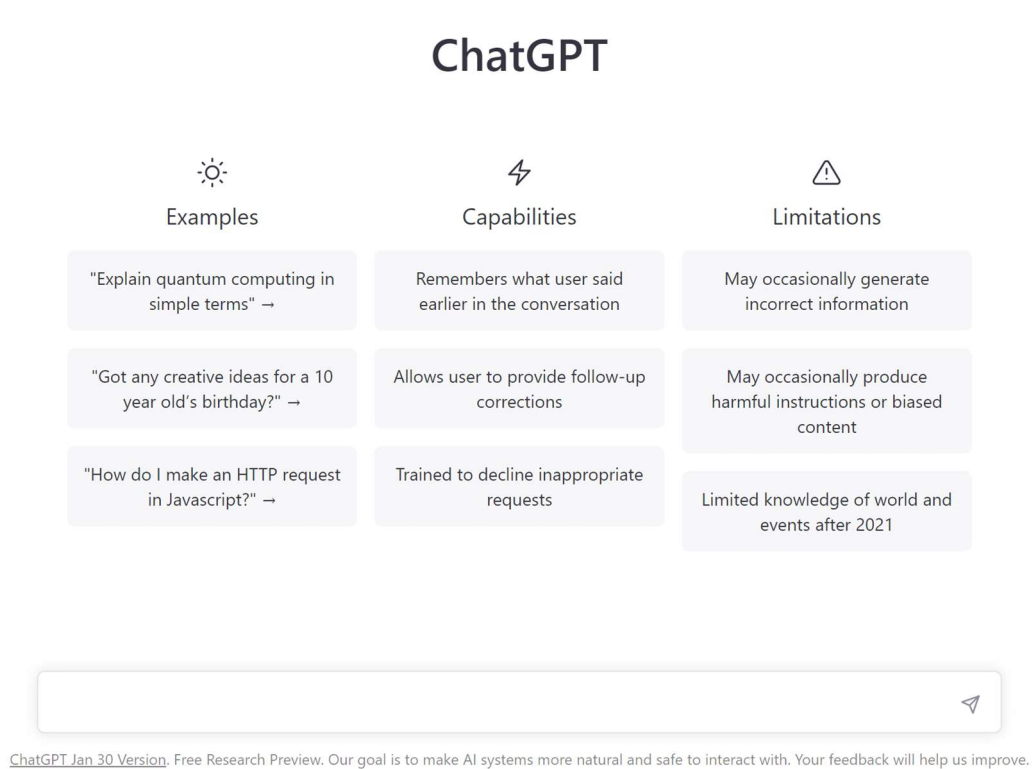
ChatGPT

Examples

"Explain quantum computing in simple terms" →

"Got any creative ideas for a 10 year old's birthday?" →

"How do I make an HTTP request in Javascript?" →

Capabilities

Remembers what user said earlier in the conversation

Allows user to provide follow-up corrections

Trained to decline inappropriate requests

Limitations

May occasionally generate incorrect information

May occasionally produce harmful instructions or biased content

Limited knowledge of world and events after 2021

ChatGPT Jan 30 Version. Free Research Preview. Our goal is to make AI systems more natural and safe to interact with. Your feedback will help us improve.